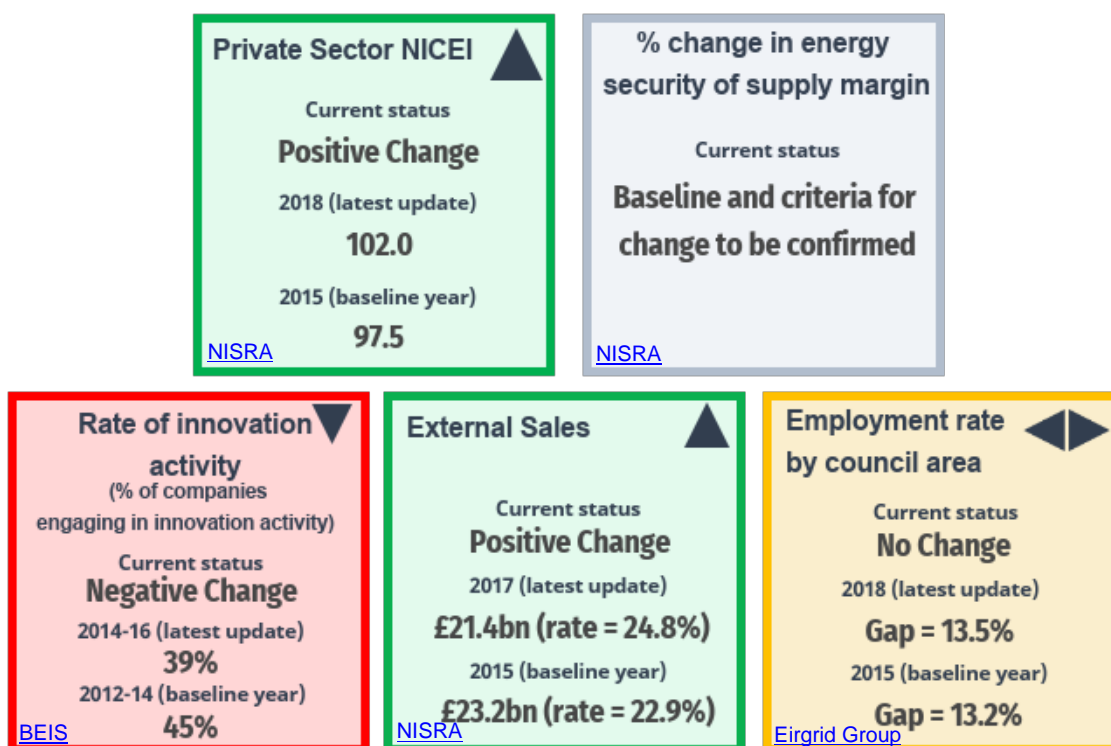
Private Sector NICEI

Current status

Positive Change

2018 (latest update)

102.0

2015 (baseline year)

97.5

NISRA

% change in energy security of supply margin

Current status

Baseline and criteria for change to be confirmed

NISRA

Rate of innovation activity

(% of companies engaging in innovation activity)

Current status

Negative Change

2014-16 (latest update)

39%

2012-14 (baseline year)

45%

BEIS

External Sales

Current status

Positive Change

2017 (latest update)

£21.4bn (rate = 24.8%)

2015 (baseline year)

£23.2bn (rate = 22.9%)

NISRA

Employment rate by council area

Current status

No Change

2018 (latest update)

Gap = 13.5%

2015 (baseline year)

Gap = 13.2%

Eirgrid Group